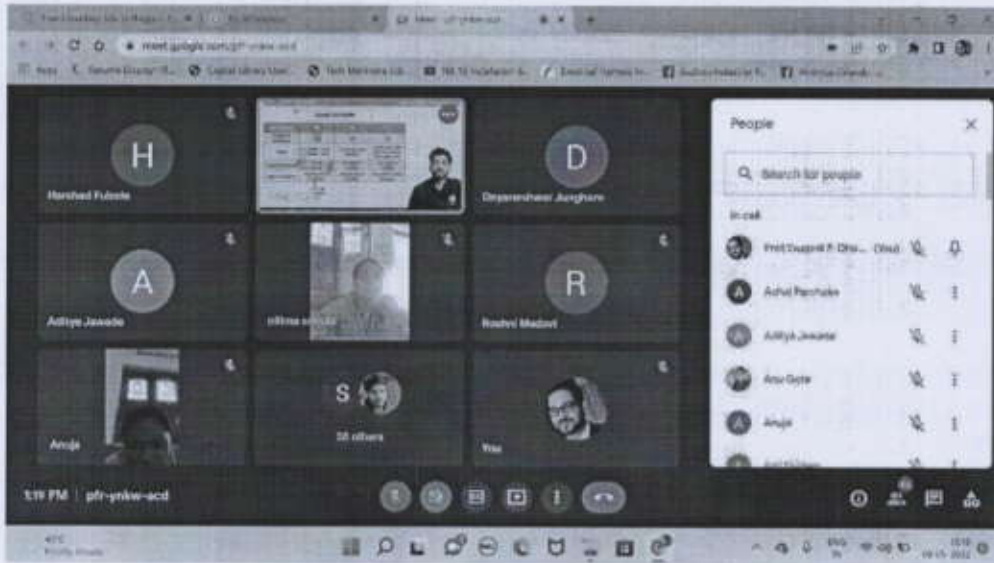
meet.google.com/pfr-ynkw-acd

H
Harshad Fulzele

D
Dnyaneshwar Junghare

A
Aditya Jawade

R
Roshni Madavi

Anuja

S
38 others

Yas

People

Search for people

In call

Prof.Swapnil P. Dhu... (You)

Achal Panchale

Aditya Jawade

Anu Gote

Anuja

1:19 PM | pfr-ynkw-acd